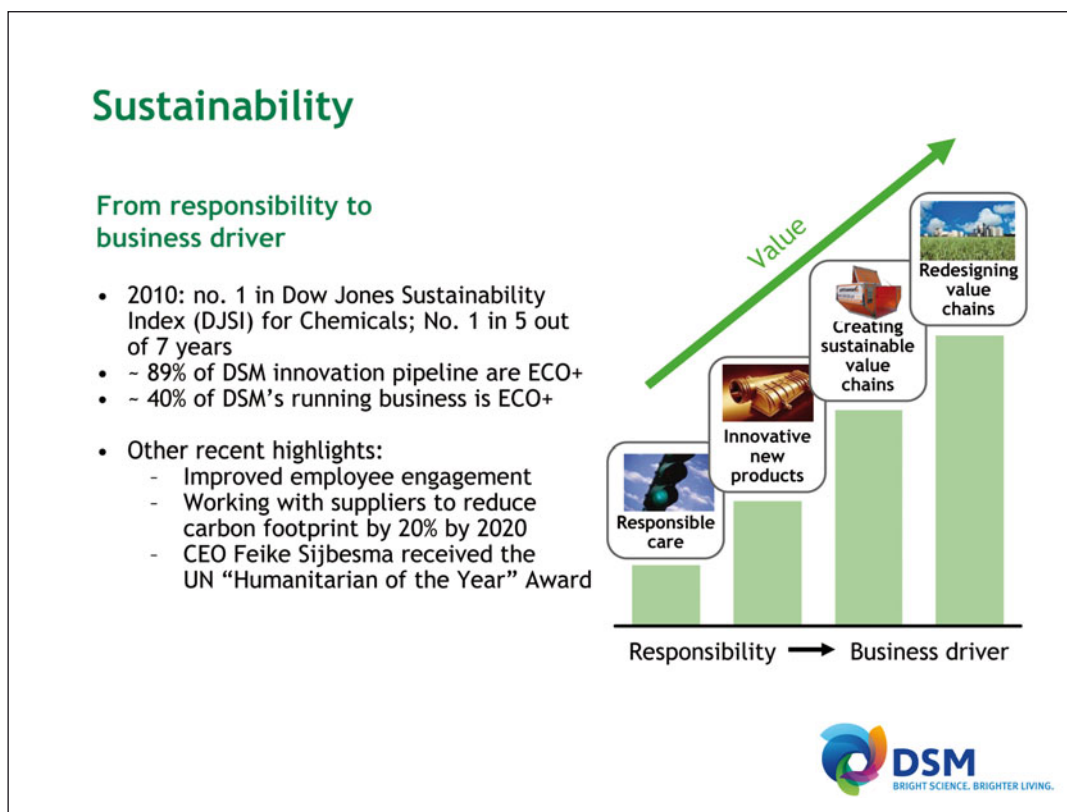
Sustainability

From responsibility to business driver

- 2010: no. 1 in Dow Jones Sustainability Index (DJSI) for Chemicals; No. 1 in 5 out of 7 years
- ~ 89% of DSM innovation pipeline are ECO+
- ~ 40% of DSM's running business is ECO+

- Other recent highlights:
  - Improved employee engagement
  - Working with suppliers to reduce carbon footprint by 20% by 2020
  - CEO Feike Sijbesma received the UN "Humanitarian of the Year" Award

Value

Responsible care

Innovative new products

Creating sustainable value chains

Redesigning value chains

Responsibility → Business driver

DSM
BRIGHT SCIENCE. BRIGHTER LIVING.